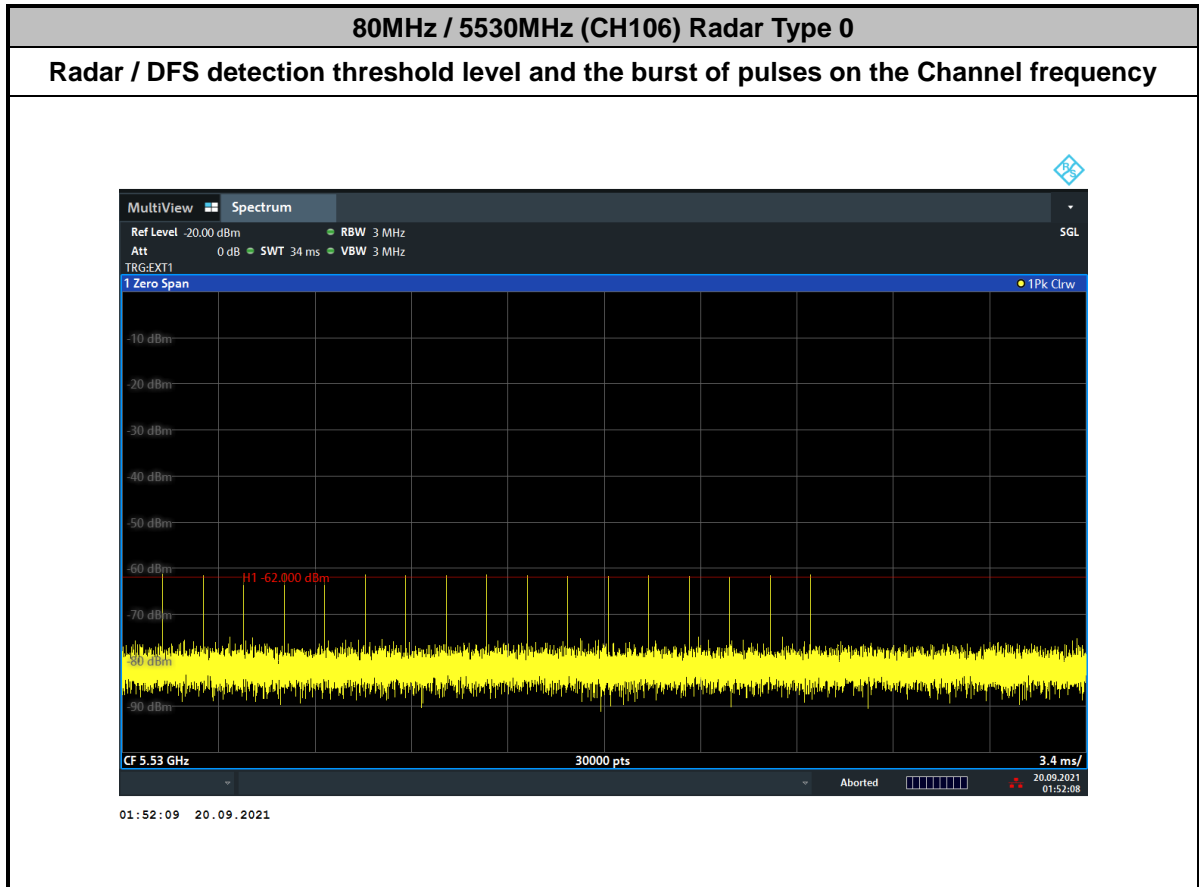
80MHz / 5530MHz (CH106) Radar Type 0

Radar / DFS detection threshold level and the burst of pulses on the Channel frequency

MultiView Spectrum

Ref Level -20.00 dBm RBW 3 MHz
Att 0 dB SWT 34 ms VBW 3 MHz
TRG:EXT1

SGL

1 Zero Span

1Pk Clrw

-10 dBm
-20 dBm
-30 dBm
-40 dBm
-50 dBm
-60 dBm
H1 -62.000 dBm
-70 dBm
-80 dBm
-90 dBm

CF 5.53 GHz
30000 pts
3.4 ms/

Aborted
20.09.2021
01:52:08

01:52:09 20.09.2021